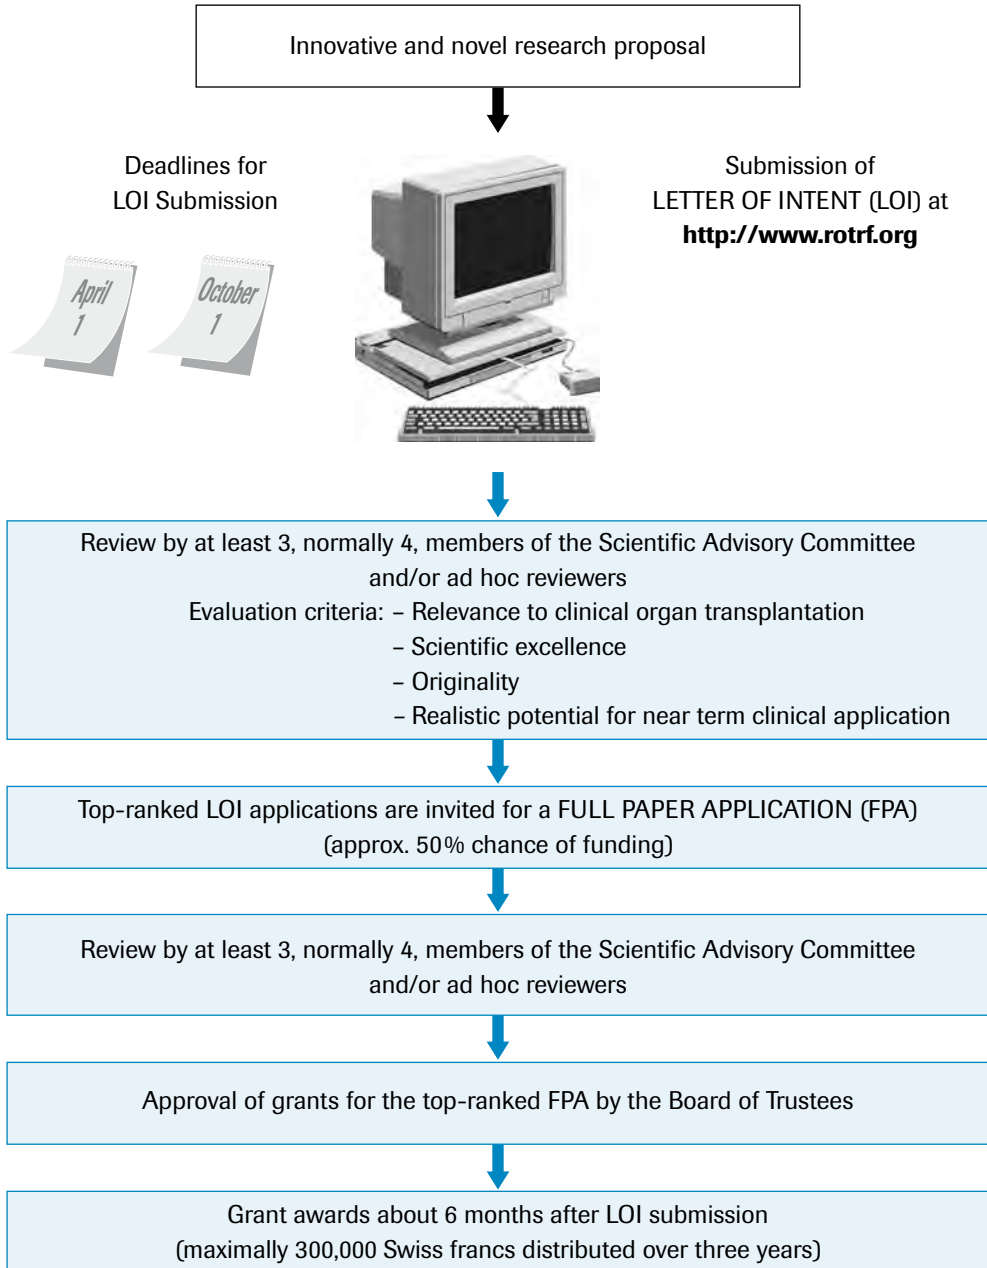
Innovative and novel research proposal

Deadlines for LOI Submission

April 1

October 1

Submission of LETTER OF INTENT (LOI) at **http://www.rotrf.org**

Review by at least 3, normally 4, members of the Scientific Advisory Committee and/or ad hoc reviewers
Evaluation criteria: – Relevance to clinical organ transplantation
– Scientific excellence
– Originality
– Realistic potential for near term clinical application

Top-ranked LOI applications are invited for a FULL PAPER APPLICATION (FPA) (approx. 50% chance of funding)

Review by at least 3, normally 4, members of the Scientific Advisory Committee and/or ad hoc reviewers

Approval of grants for the top-ranked FPA by the Board of Trustees

Grant awards about 6 months after LOI submission (maximally 300,000 Swiss francs distributed over three years)